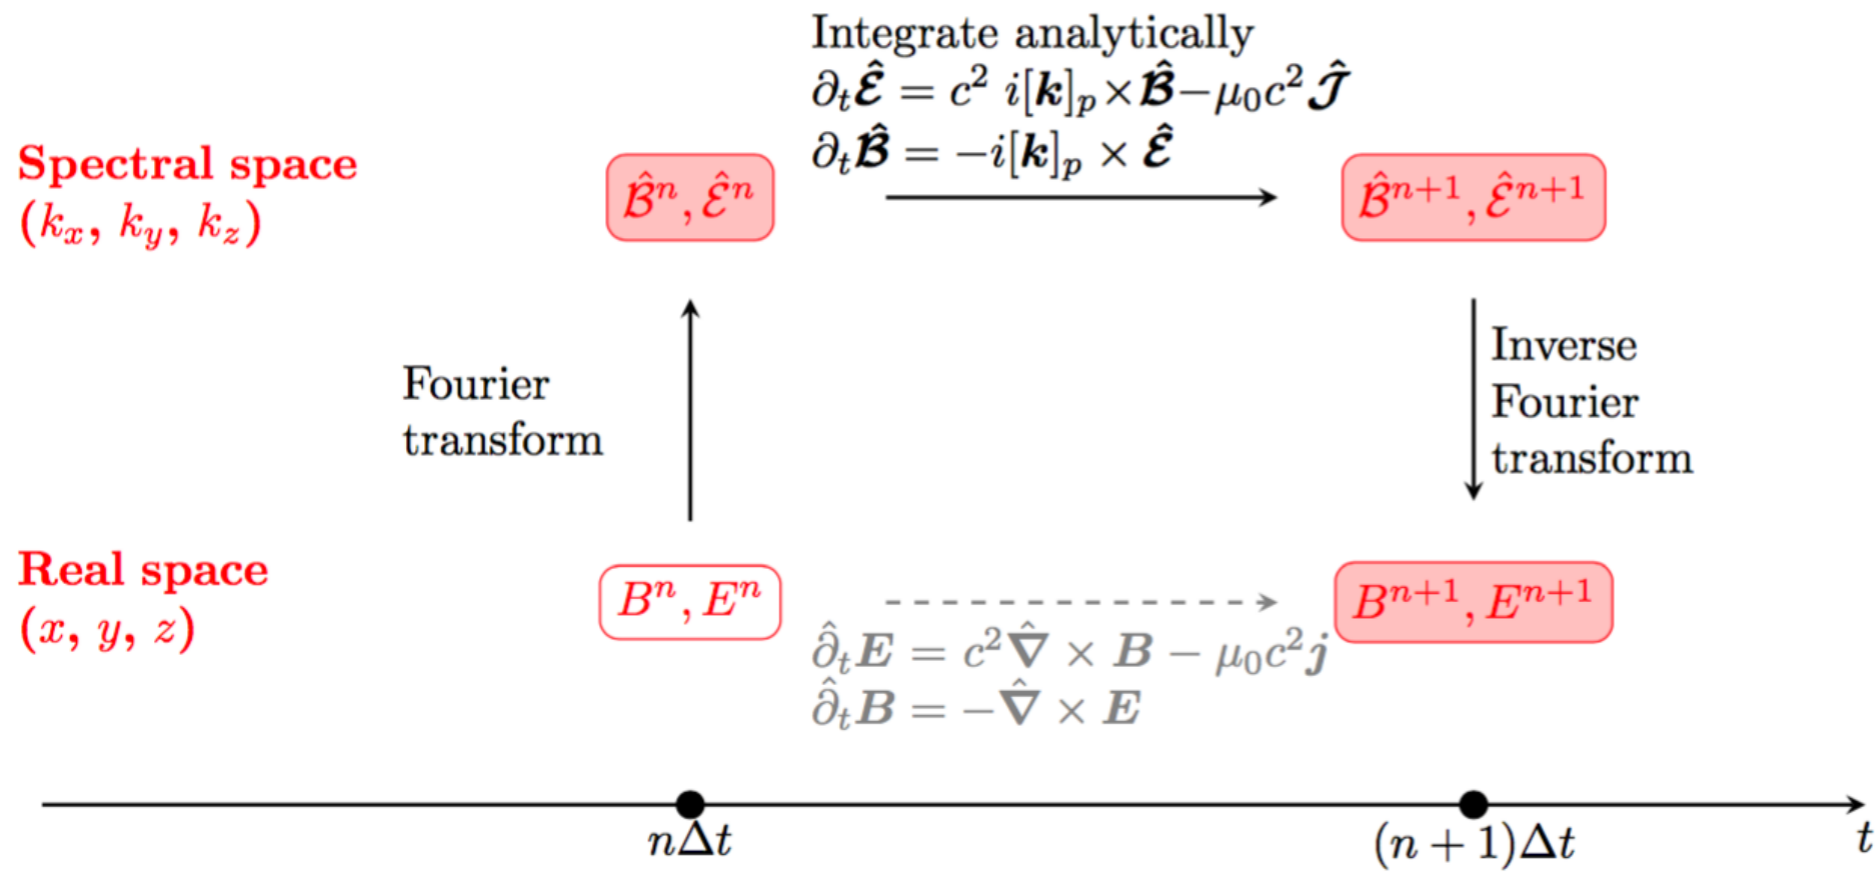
Integrate analytically
$\partial_t \hat{\boldsymbol{\mathcal{E}}} = c^2\ i[\boldsymbol{k}]_p \times \hat{\boldsymbol{\mathcal{B}}} - \mu_0 c^2 \hat{\boldsymbol{\mathcal{J}}}$
$\partial_t \hat{\boldsymbol{\mathcal{B}}} = -i[\boldsymbol{k}]_p \times \hat{\boldsymbol{\mathcal{E}}}$

Spectral space
$(k_x,\ k_y,\ k_z)$

$\hat{\mathcal{B}}^n, \hat{\mathcal{E}}^n$

$\hat{\mathcal{B}}^{n+1}, \hat{\mathcal{E}}^{n+1}$

Fourier transform

Inverse Fourier transform

Real space
$(x,\ y,\ z)$

$B^n, E^n$

$B^{n+1}, E^{n+1}$

$\hat{\partial}_t \boldsymbol{E} = c^2 \hat{\boldsymbol{\nabla}} \times \boldsymbol{B} - \mu_0 c^2 \boldsymbol{j}$
$\hat{\partial}_t \boldsymbol{B} = -\hat{\boldsymbol{\nabla}} \times \boldsymbol{E}$

$n\Delta t$

$(n+1)\Delta t$

$t$